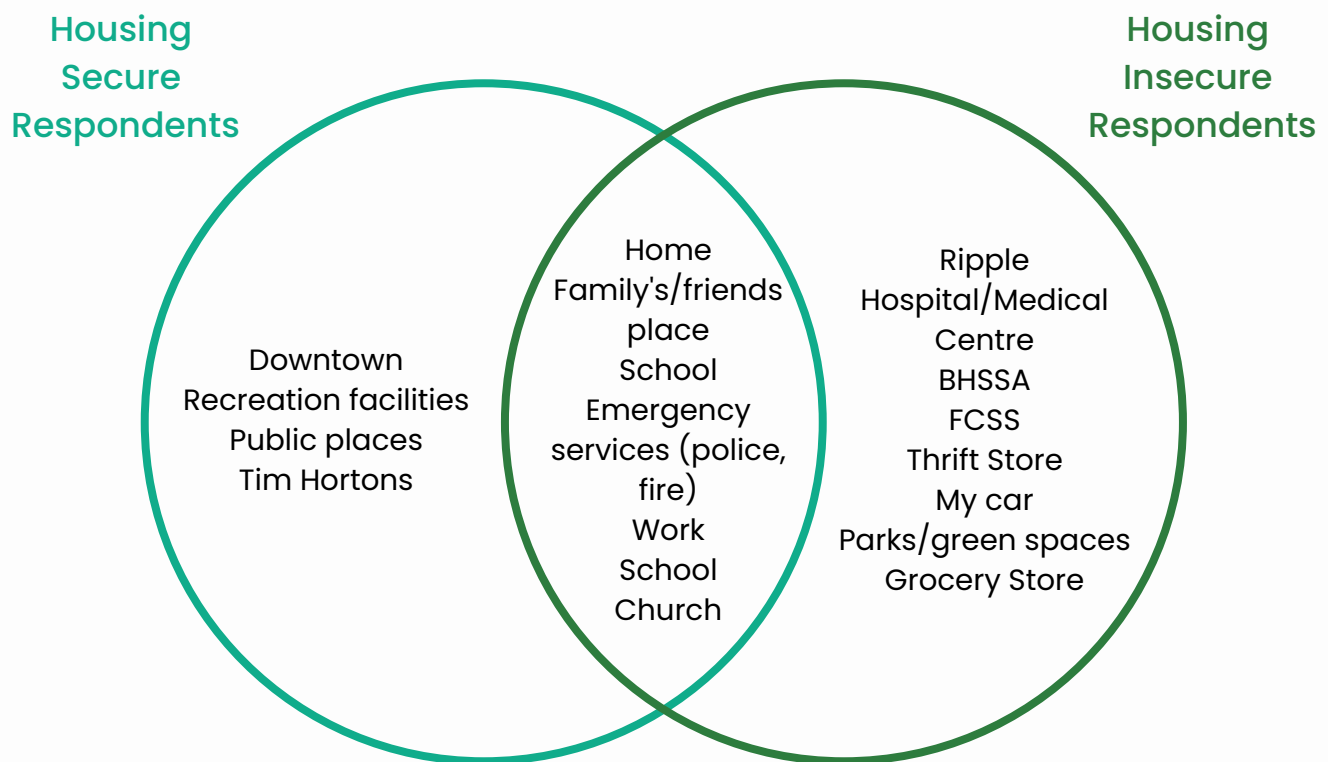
Housing Secure Respondents

Housing Insecure Respondents

Downtown
Recreation facilities
Public places
Tim Hortons

Home
Family's/friends place
School
Emergency services (police, fire)
Work
School
Church

Ripple
Hospital/Medical Centre
BHSSA
FCSS
Thrift Store
My car
Parks/green spaces
Grocery Store